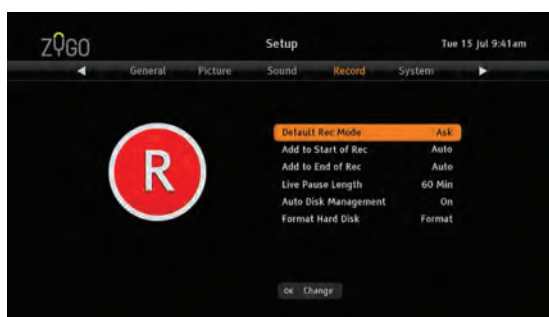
ZYGO

Setup

Tue 15 Jul 9:41am

◀ General Picture Sound Record System ▶

R

| | |
|---|---|
| Default Rec Mode | Ask |
| Add to Start of Rec | Auto |
| Add to End of Rec | Auto |
| Live Pause Length | 60 Min |
| Auto Disk Management | On |
| Format Hard Disk | Format |

OK Change